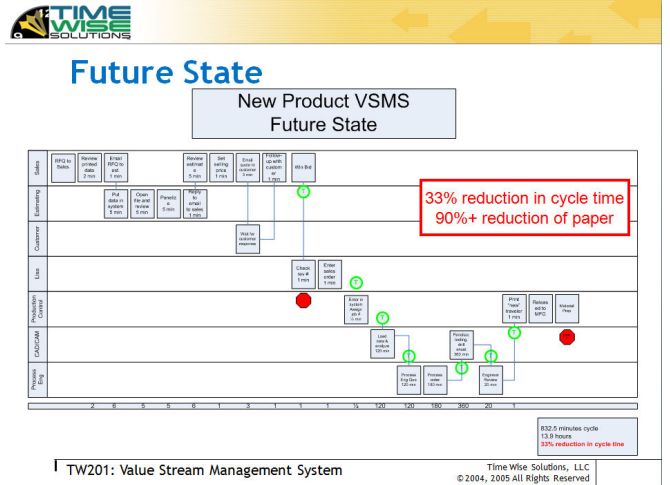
TIME WISE SOLUTIONS

Future State

New Product VSMS
Future State

Sales

Estimating

Customer

Lites

Production Control

CAD/CAM

Process Eng

RFQ to Sales

Review printed data 2 min

Email RFQ to est. 1 min

Put data in system 5 min

Open file and review 5 min

Panelize 5 min

Review estimate 5 min

Reply to email to sales 1 min

Set selling price 1 min

Email quote to customer 3 min

Wait for customer response

Follow-up with customer 1 min

Win Bid

Check sav # 1 min

Enter sales order 1 min

Enter in system Assign job # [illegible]

Load data & analyze 120 min

Process Eng Doc 120 min

Process order 180 min

Produce tooling drill sheet 360 min

Engineer Review 20 min

Print "new" traveler 1 min

Released to MPO

Material Prep

33% reduction in cycle time
90%+ reduction of paper

2 6 5 5 6 1 3 1 1 1 ¼ 120 120 180 360 20 1

832.5 minutes cycle
13.9 hours
33% reduction in cycle time

TW201: Value Stream Management System

Time Wise Solutions, LLC
© 2004, 2005 All Rights Reserved